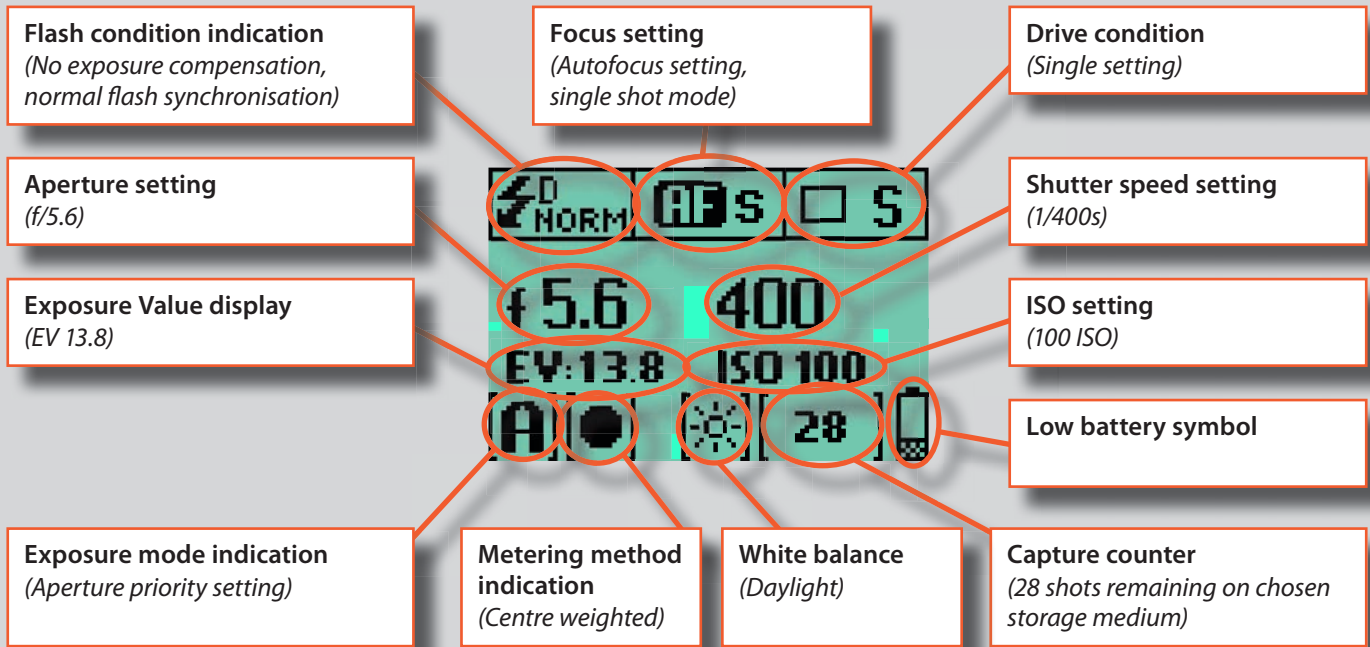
**Flash condition indication**
*(No exposure compensation, normal flash synchronisation)*

**Focus setting**
*(Autofocus setting, single shot mode)*

**Drive condition**
*(Single setting)*

**Aperture setting**
*(f/5.6)*

D NORM

AF S

S

**Shutter speed setting**
*(1/400s)*

**Exposure Value display**
*(EV 13.8)*

f 5.6

400

**ISO setting**
*(100 ISO)*

EV:13.8

ISO 100

A

28

**Low battery symbol**

**Exposure mode indication**
*(Aperture priority setting)*

**Metering method indication**
*(Centre weighted)*

**White balance**
*(Daylight)*

**Capture counter**
*(28 shots remaining on chosen storage medium)*